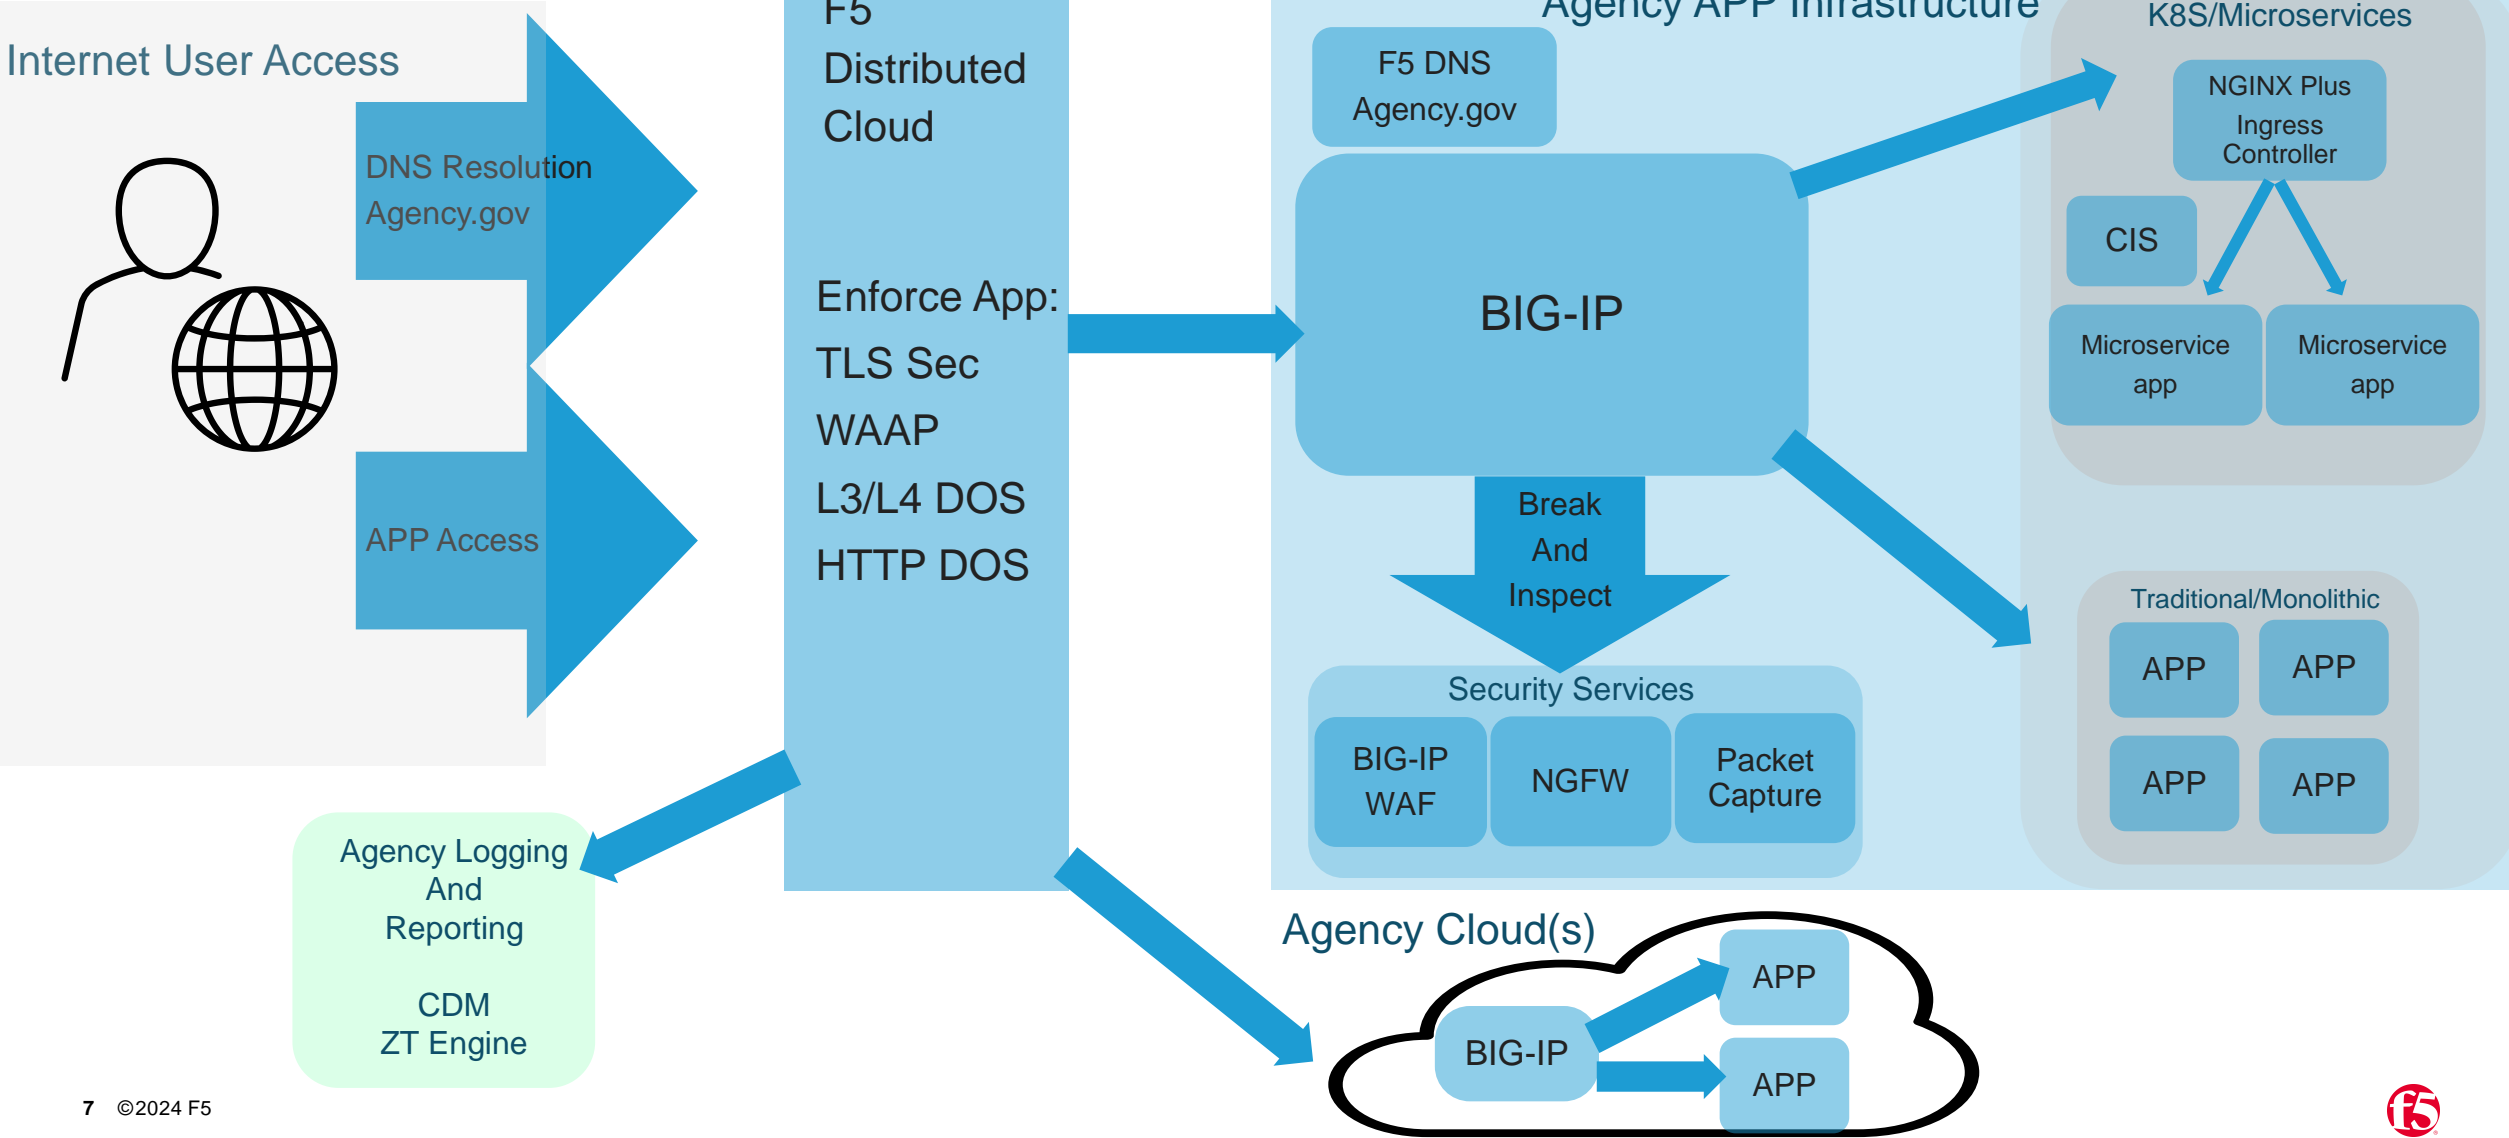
Internet User Access

DNS Resolution
Agency.gov

APP Access

F5
Distributed
Cloud

Enforce App:
TLS Sec
WAAP
L3/L4 DOS
HTTP DOS

Agency APP Infrastructure

F5 DNS
Agency.gov

BIG-IP

Break
And
Inspect

Security Services

BIG-IP
WAF

NGFW

Packet
Capture

K8S/Microservices

NGINX Plus
Ingress
Controller

CIS

Microservice
app

Microservice
app

Traditional/Monolithic

APP

APP

APP

APP

Agency Logging
And
Reporting

CDM
ZT Engine

Agency Cloud(s)

BIG-IP

APP

APP

7 ©2024 F5

f5